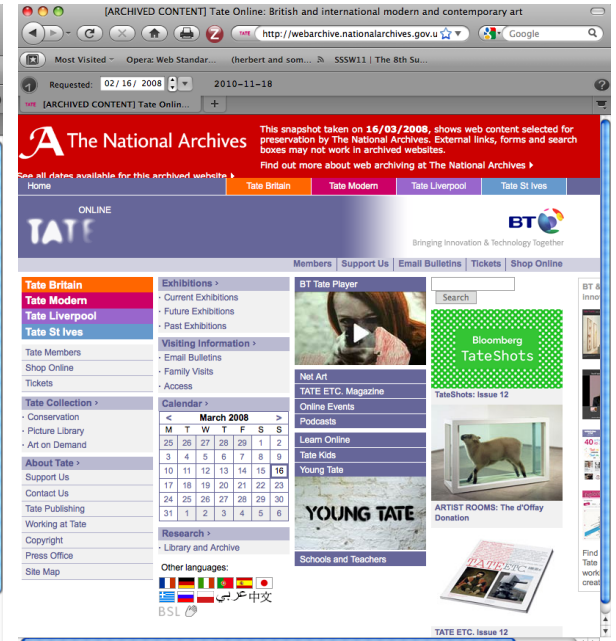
[ARCHIVED CONTENT] Tate Online: British and international modern and contemporary art

http://webarchive.nationalarchives.gov.u

Google

Most Visited Opera: Web Standar... (herbert and som... SSSW11 | The 8th Su...

Requested: 02/16/2008 2010-11-18

[ARCHIVED CONTENT] Tate Onlin...

The National Archives

This snapshot taken on 16/03/2008, shows web content selected for preservation by The National Archives. External links, forms and search boxes may not work in archived websites.

Find out more about web archiving at The National Archives ›

See all dates available for this archived website ›

Home | Tate Britain | Tate Modern | Tate Liverpool | Tate St Ives

ONLINE

TATE

BT

Bringing Innovation & Technology Together

Members | Support Us | Email Bulletins | Tickets | Shop Online

Tate Britain
Tate Modern
Tate Liverpool
Tate St Ives

Tate Members
Shop Online
Tickets

Tate Collection ›
· Conservation
· Picture Library
· Art on Demand

About Tate ›
Support Us
Contact Us
Tate Publishing
Working at Tate
Copyright
Press Office
Site Map

Exhibitions ›
· Current Exhibitions
· Future Exhibitions
· Past Exhibitions

Visiting Information ›
· Email Bulletins
· Family Visits
· Access

Calendar ›

| < | March 2008 | | | | | > |
|---|---|---|---|---|---|---|
| M | T | W | T | F | S | S |
| 25 | 26 | 27 | 28 | 29 | 1 | 2 |
| 3 | 4 | 5 | 6 | 7 | 8 | 9 |
| 10 | 11 | 12 | 13 | 14 | 15 | 16 |
| 17 | 18 | 19 | 20 | 21 | 22 | 23 |
| 24 | 25 | 26 | 27 | 28 | 29 | 30 |
| 31 | 1 | 2 | 3 | 4 | 5 | 6 |

Research ›
· Library and Archive

Other languages:
عربي 中文
BSL

BT Tate Player

Net Art
TATE ETC. Magazine
Online Events
Podcasts

Learn Online
Tate Kids
Young Tate

YOUNG TATE

Schools and Teachers

Search

Bloomberg
TateShots

TateShots: Issue 12

ARTIST ROOMS: The d'Offay Donation

TATE ETC.

TATE ETC. Issue 12

BT &

Find
Tate
work
creat